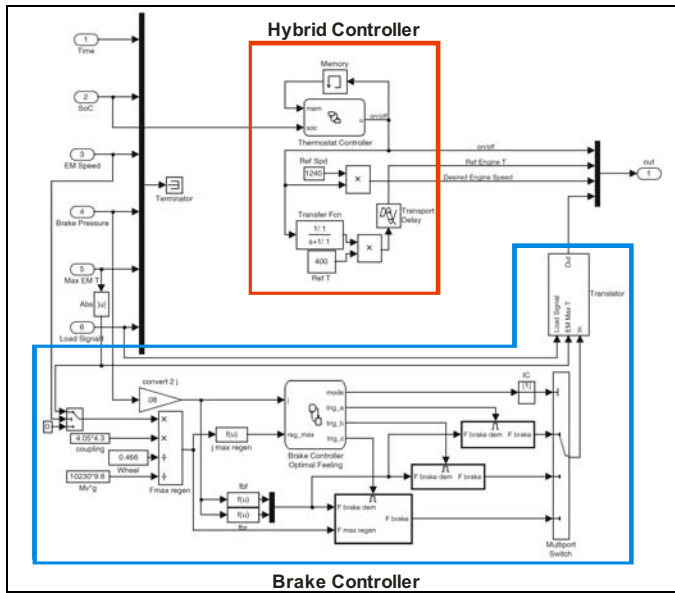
Hybrid Controller

1 Time
2 SoC
3 EM Speed
4 Brake Pressure
5 Max EM T
6 Load Signal
Abs |u|
Terminator

Memory
mem
soc
on/off
Thermostat Controller
Ref Spd
1240
×
Transfer Fcn
$\frac{1/.1}{s+1/.1}$
400
Ref T
×
Transport Delay

on/off
Ref Engine T
Desired Engine Speed
out 1

Out
Load Signal
EM Max T
In
Translator

convert 2 j
.08
0
4.05*4.3
coupling
0.466
Wheel
10230*9.8
Mv*g
Fmax regen
f(u)
j max regen
j
reg_max
mode
trig_a
trig_b
trig_c
Brake Controller Optimal Feeling
IC
[1]
F brake dem
F brake
F brake dem
F brake
fbf
f(u)
f(u)
fbr
F brake dem
F max regen
F brake
Multiport Switch

Brake Controller